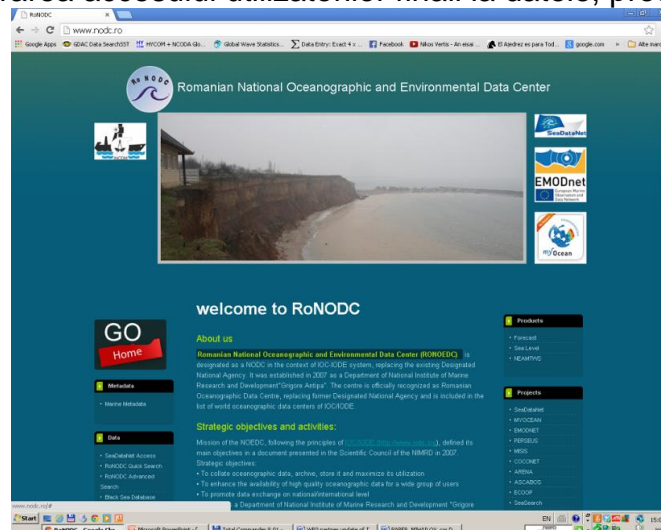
rarea accesului utilizatorilor finali la datele, pr

RoNODC
www.nodc.ro
Google Apps | SDAC Data Search557 | HYCOM + NCODA Glo... | Global Wave Statistics... | Data Entry: Exact 4 x ... | Facebook | Nikos Vertis - An eisai ... | El Ajedrez es para Tod... | google.com | Alte marcaje

RoNODC
Romanian National Oceanographic and Environmental Data Center

SeaDataNet
EMODnet
European Marine Observation and Data Network
MyOcean

welcome to RoNODC

GO Home

About us

Romanian National Oceanographic and Environmental Data Center (RONOEDC) is designated as a NODC in the context of IOC-IODE system, replacing the existing Designated National Agency. It was established in 2007 as a Department of National Institute of Marine Research and Development"Grigore Antipa". The centre is officially recognized as Romanian Oceanographic Data Centre, replacing former Designated National Agency and is included in the list of world oceanographic data centers of IOC/IODE.

Strategic objectives and activities:

Mission of the NOEDC, following the principles of IOC/IODE (http://www.iode.org), defined its main objectives in a document presented in the Scientific Council of the NIMRD in 2007. Strategic objectives:
• To collate oceanographic data, archive, store it and maximize its utilization
• To enhance the availability of high quality oceanographic data for a wide group of users
• To promote data exchange on national/international level
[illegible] a Department of National Institute of Marine Research and Development "Grigore

Metadata
• Marine Metadata

Data
• SeaDataNet Access
• RoNODC Quick Search
• RoNODC Advanced Search
• Black Sea Database

Products
• Forecast
• Sea Level
• HEAMTWS

Projects
• SeaDataNet
• MYOCEAN
• EMODNET
• PERSEUS
• MISIS
• COCONET
• ARENA
• ASCABOS
• ECOOF
• SeaSearch

www.nodc.ro/#
Start | RoNODC - Google Chr... | Microsoft PowerPoint - [... | Total Commander 8.01 ... | WP2 partner update of T... | PAPER_WP6EIOL.rev.D...
EN 15:0